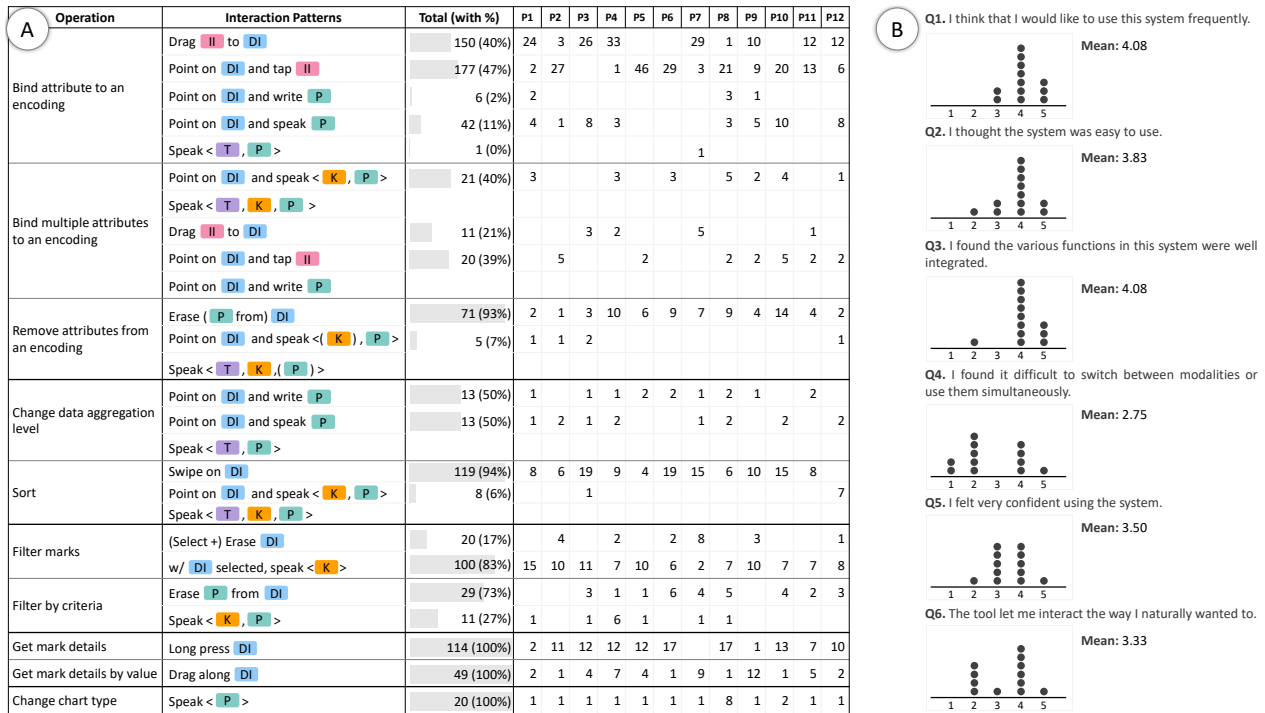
A

| Operation | Interaction Patterns | Total (with %) | P1 | P2 | P3 | P4 | P5 | P6 | P7 | P8 | P9 | P10 | P11 | P12 |
|---|---|---|---|---|---|---|---|---|---|---|---|---|---|---|
| Bind attribute to an encoding | Drag II to DI | 150 (40%) | 24 | 3 | 26 | 33 | | | 29 | 1 | 10 | | 12 | 12 |
| | Point on DI and tap II | 177 (47%) | 2 | 27 | | 1 | 46 | 29 | 3 | 21 | 9 | 20 | 13 | 6 |
| | Point on DI and write P | 6 (2%) | 2 | | | | | | | 3 | 1 | | | |
| | Point on DI and speak P | 42 (11%) | 4 | 1 | 8 | 3 | | | | 3 | 5 | 10 | | 8 |
| | Speak < T , P > | 1 (0%) | | | | | | | 1 | | | | | |
| Bind multiple attributes to an encoding | Point on DI and speak < K , P > | 21 (40%) | 3 | | | 3 | | 3 | | 5 | 2 | 4 | | 1 |
| | Speak < T , K , P > | | | | | | | | | | | | | |
| | Drag II to DI | 11 (21%) | | | 3 | 2 | | | 5 | | | | 1 | |
| | Point on DI and tap II | 20 (39%) | | 5 | | | 2 | | | 2 | 2 | 5 | 2 | 2 |
| | Point on DI and write P | | | | | | | | | | | | | |
| Remove attributes from an encoding | Erase ( P from) DI | 71 (93%) | 2 | 1 | 3 | 10 | 6 | 9 | 7 | 9 | 4 | 14 | 4 | 2 |
| | Point on DI and speak <( K ), P > | 5 (7%) | 1 | 1 | 2 | | | | | | | | | 1 |
| | Speak < T , K ,( P ) > | | | | | | | | | | | | | |
| Change data aggregation level | Point on DI and write P | 13 (50%) | 1 | | 1 | 1 | 2 | 2 | 1 | 2 | 1 | | 2 | |
| | Point on DI and speak P | 13 (50%) | 1 | 2 | 1 | 2 | | | 1 | 2 | | 2 | | 2 |
| | Speak < T , P > | | | | | | | | | | | | | |
| Sort | Swipe on DI | 119 (94%) | 8 | 6 | 19 | 9 | 4 | 19 | 15 | 6 | 10 | 15 | 8 | |
| | Point on DI and speak < K , P > | 8 (6%) | | | 1 | | | | | | | | | 7 |
| | Speak < T , K , P > | | | | | | | | | | | | | |
| Filter marks | (Select +) Erase DI | 20 (17%) | | 4 | | 2 | | 2 | 8 | | 3 | | | 1 |
| | w/ DI selected, speak < K > | 100 (83%) | 15 | 10 | 11 | 7 | 10 | 6 | 2 | 7 | 10 | 7 | 7 | 8 |
| Filter by criteria | Erase P from DI | 29 (73%) | | | 3 | 1 | 1 | 6 | 4 | 5 | | 4 | 2 | 3 |
| | Speak < K , P > | 11 (27%) | 1 | | 1 | 6 | 1 | | 1 | 1 | | | | |
| Get mark details | Long press DI | 114 (100%) | 2 | 11 | 12 | 12 | 12 | 17 | | 17 | 1 | 13 | 7 | 10 |
| Get mark details by value | Drag along DI | 49 (100%) | 2 | 1 | 4 | 7 | 4 | 1 | 9 | 1 | 12 | 1 | 5 | 2 |
| Change chart type | Speak < P > | 20 (100%) | 1 | 1 | 1 | 1 | 1 | 1 | 1 | 8 | 1 | 2 | 1 | 1 |

B

Q1. I think that I would like to use this system frequently.
1 2 3 4 5
Mean: 4.08

Q2. I thought the system was easy to use.
1 2 3 4 5
Mean: 3.83

Q3. I found the various functions in this system were well integrated.
1 2 3 4 5
Mean: 4.08

Q4. I found it difficult to switch between modalities or use them simultaneously.
1 2 3 4 5
Mean: 2.75

Q5. I felt very confident using the system.
1 2 3 4 5
Mean: 3.50

Q6. The tool let me interact the way I naturally wanted to.
1 2 3 4 5
Mean: 3.33